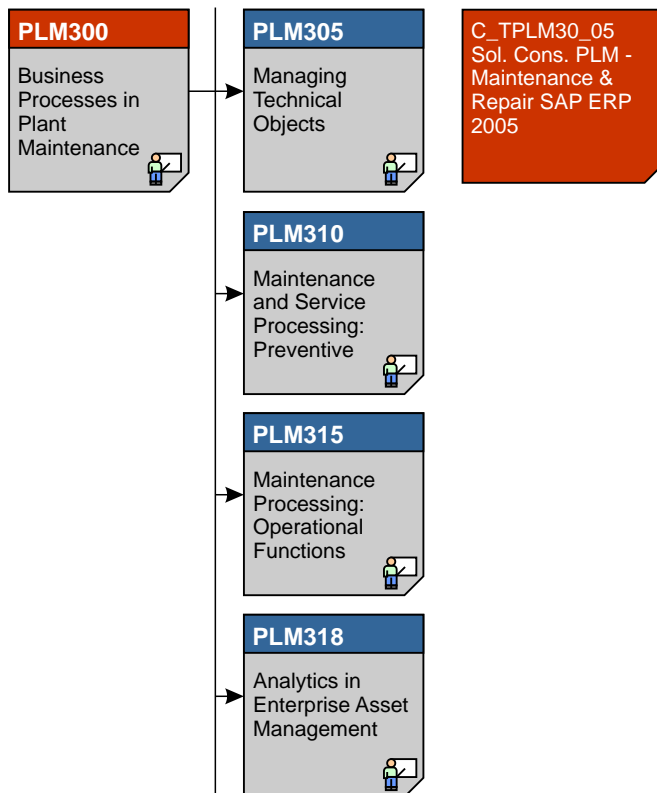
PLM300

Business Processes in Plant Maintenance

PLM305

Managing Technical Objects

C_TPLM30_05 Sol. Cons. PLM - Maintenance & Repair SAP ERP 2005

PLM310

Maintenance and Service Processing: Preventive

PLM315

Maintenance Processing: Operational Functions

PLM318

Analytics in Enterprise Asset Management